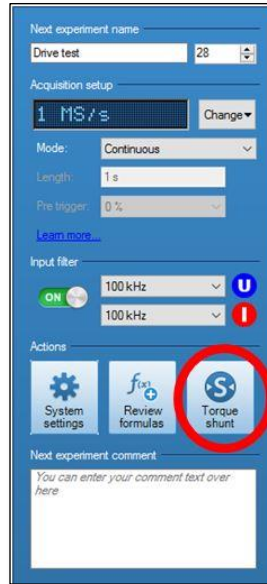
Next experiment name

Drive test

28

Acquisition setup

1 MS/s

Change

Mode:

Continuous

Length:

1 s

Pre trigger:

0 %

Learn more...

Input filter

ON

100 kHz

U

100 kHz

I

Actions

System settings

$f_{(x)}$

Review formulas

S

Torque shunt

Next experiment comment

You can enter your comment text over here